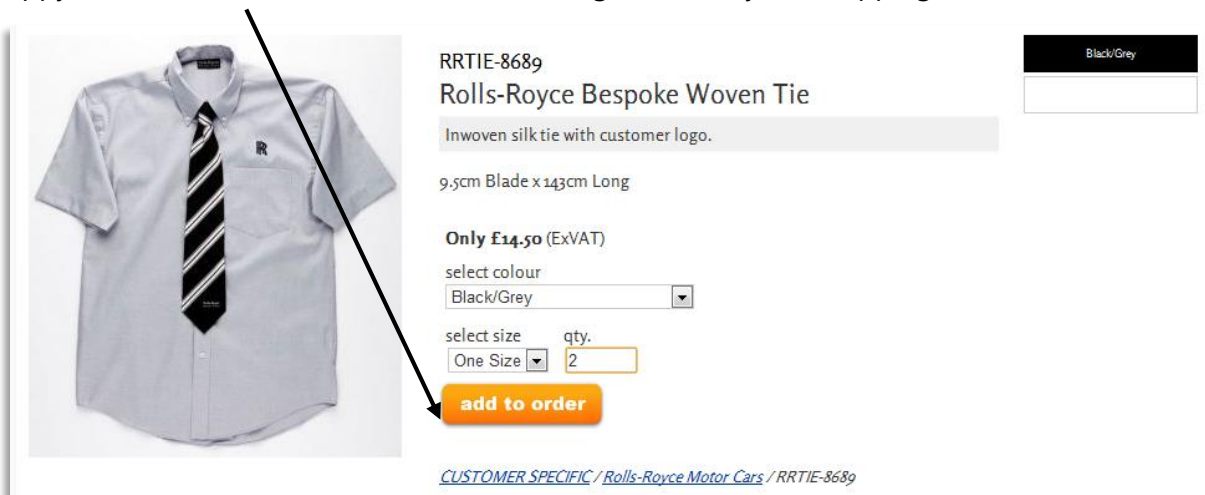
RRTIE-8689
Rolls-Royce Bespoke Woven Tie

Inwoven silk tie with customer logo.

9.5cm Blade x 143cm Long

Only £14.50 (ExVAT)

select colour
Black/Grey

select size qty.
One Size 2

add to order

CUSTOMER SPECIFIC / Rolls-Royce Motor Cars / RRTIE-8689

Black/Grey